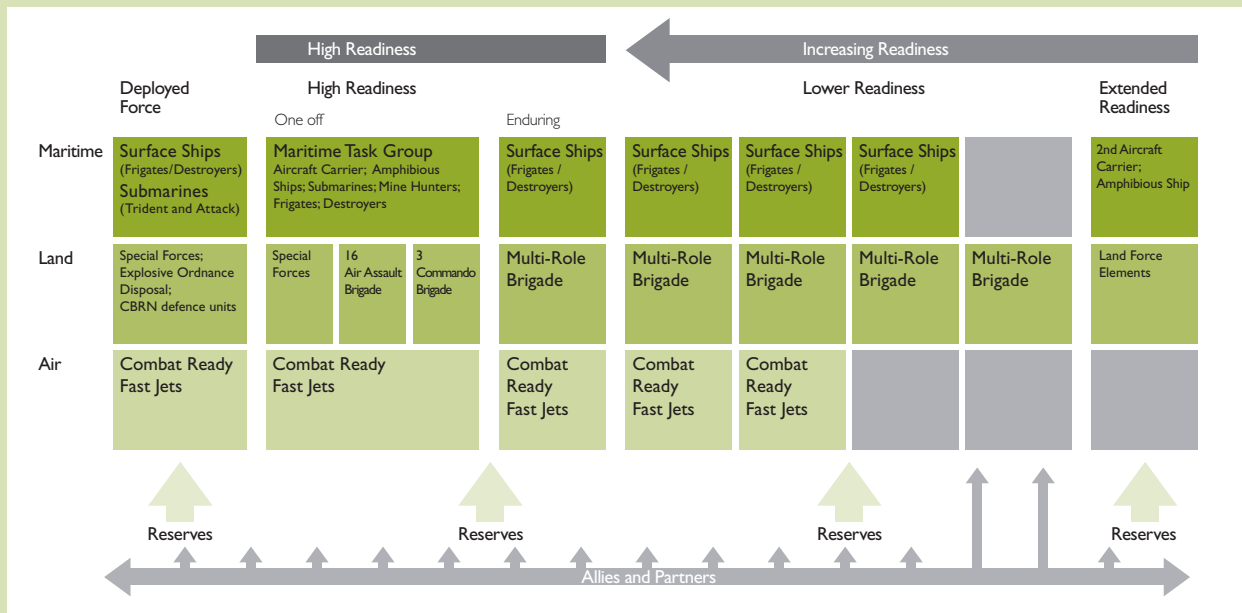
High Readiness

Increasing Readiness

Deployed Force

High Readiness

Lower Readiness

Extended Readiness

One off

Enduring

| | | | | | | | | |
|---|---|---|---|---|---|---|---|---|
| Maritime | Surface Ships (Frigates/Destroyers) Submarines (Trident and Attack) | Maritime Task Group Aircraft Carrier; Amphibious Ships; Submarines; Mine Hunters; Frigates; Destroyers | Surface Ships (Frigates / Destroyers) | Surface Ships (Frigates / Destroyers) | Surface Ships (Frigates / Destroyers) | Surface Ships (Frigates / Destroyers) | | 2nd Aircraft Carrier; Amphibious Ship |
| Land | Special Forces; Explosive Ordnance Disposal; CBRN defence units | Special Forces / 16 Air Assault Brigade / 3 Commando Brigade | Multi-Role Brigade | Multi-Role Brigade | Multi-Role Brigade | Multi-Role Brigade | Multi-Role Brigade | Land Force Elements |
| Air | Combat Ready Fast Jets | Combat Ready Fast Jets | Combat Ready Fast Jets | Combat Ready Fast Jets | Combat Ready Fast Jets | | | |

Reserves

Reserves

Reserves

Reserves

Allies and Partners